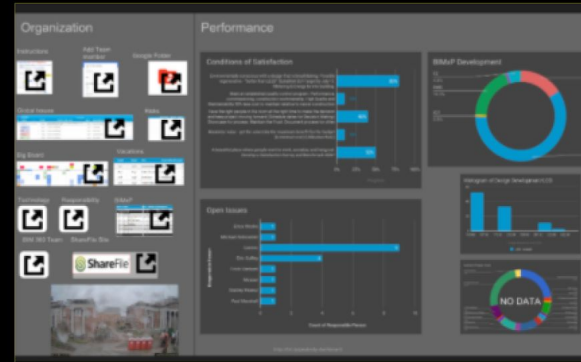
Organization

Instructions

Add Team member

Google Folder

Global Issues

Risks

Big Board

Vacations

Terminology

Responsibility

BIMxP

BIM 360 Team

ShareFile Site

ShareFile

Performance

Conditions of Satisfaction

BIMxP Development

Open Issues

Histogram of Change Management (LOD)

NO DATA